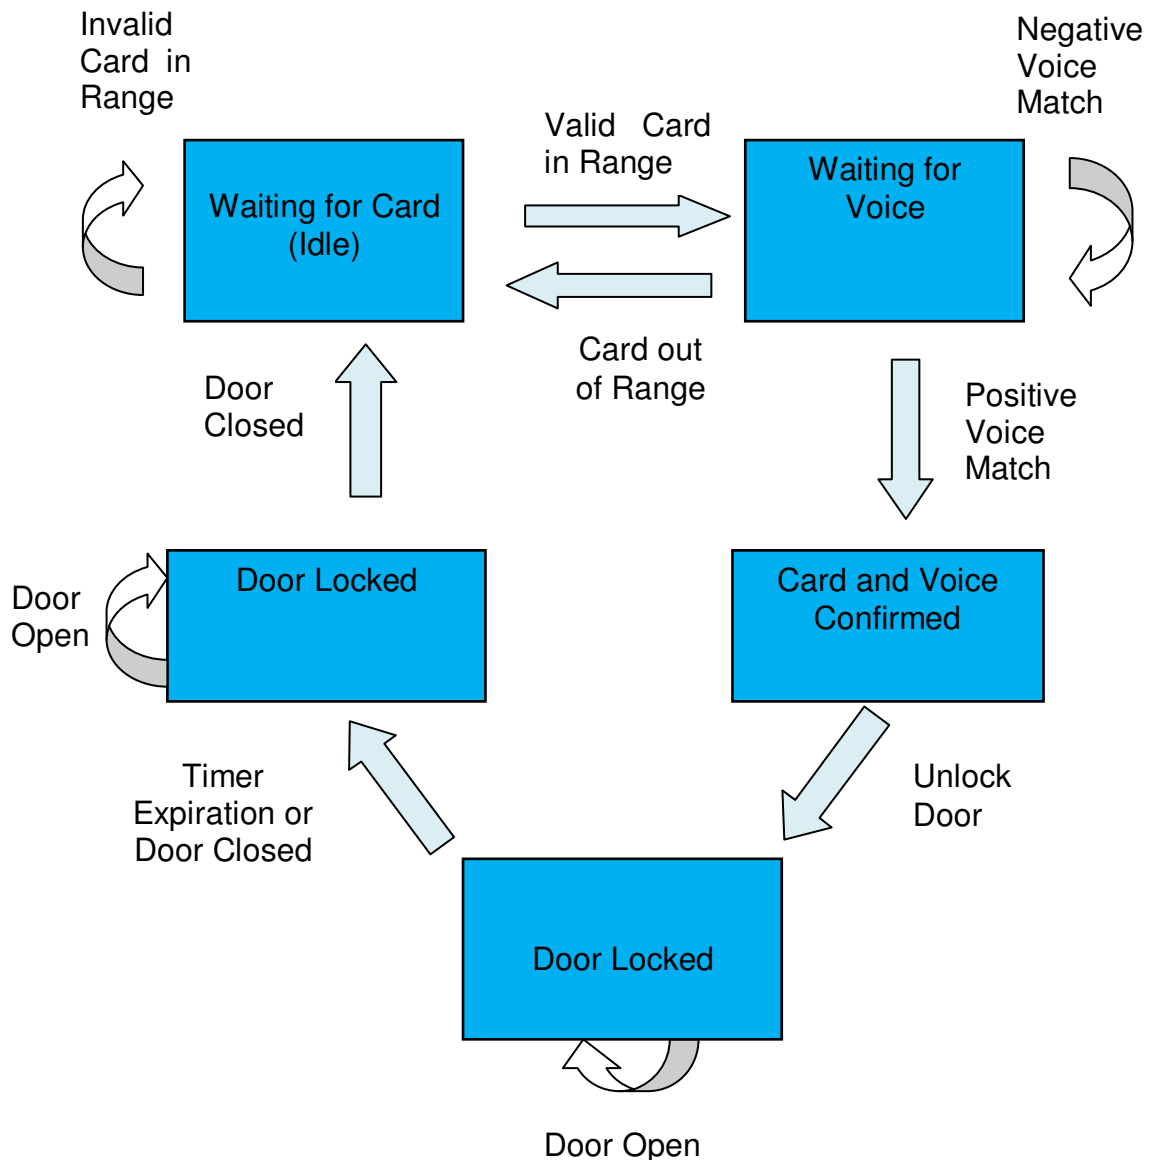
Invalid Card in Range

Waiting for Card (Idle)

Valid Card in Range

Card out of Range

Waiting for Voice

Negative Voice Match

Door Closed

Positive Voice Match

Door Open

Door Locked

Card and Voice Confirmed

Timer Expiration or Door Closed

Unlock Door

Door Locked

Door Open